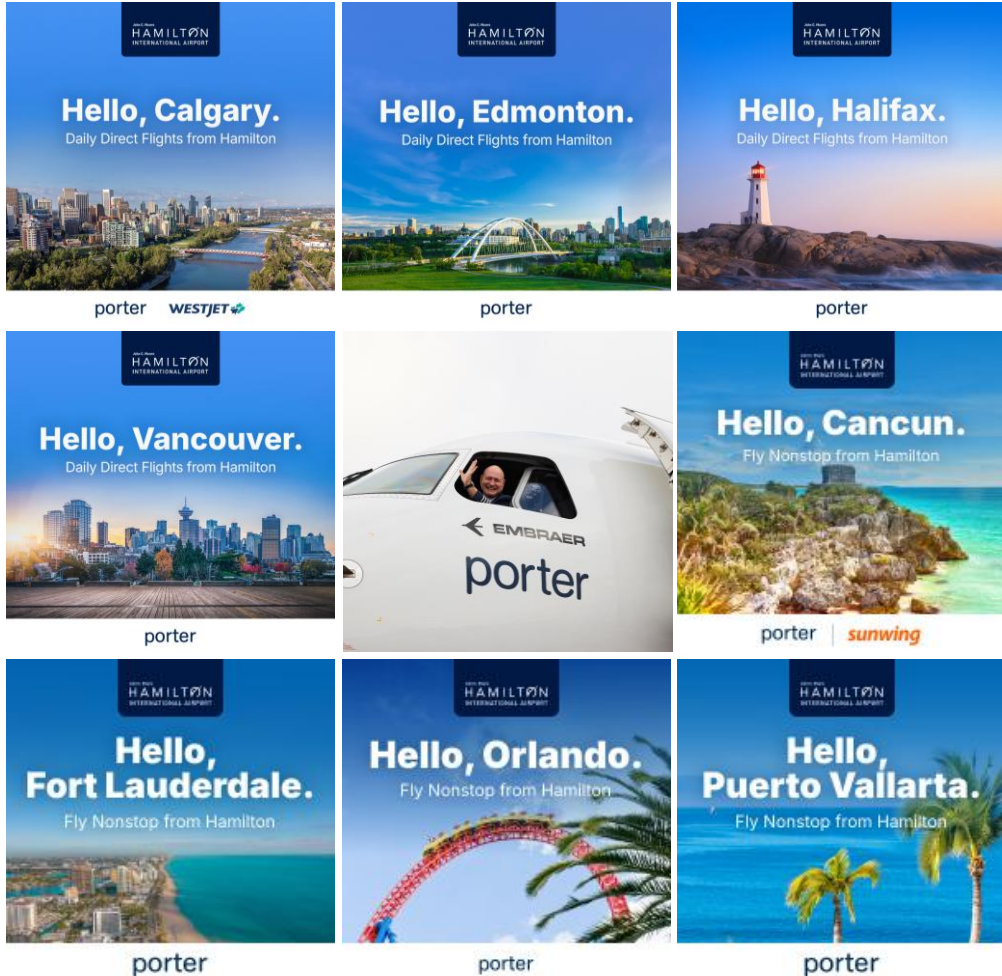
John C. Munro
HAMILTON
INTERNATIONAL AIRPORT

Hello, Calgary.
Daily Direct Flights from Hamilton

porter WESTJET

John C. Munro
HAMILTON
INTERNATIONAL AIRPORT

Hello, Edmonton.
Daily Direct Flights from Hamilton

porter

John C. Munro
HAMILTON
INTERNATIONAL AIRPORT

Hello, Halifax.
Daily Direct Flights from Hamilton

porter

John C. Munro
HAMILTON
INTERNATIONAL AIRPORT

Hello, Vancouver.
Daily Direct Flights from Hamilton

porter

EMBRAER
porter

John C. Munro
HAMILTON
INTERNATIONAL AIRPORT

Hello, Cancun.
Fly Nonstop from Hamilton

porter | sunwing

John C. Munro
HAMILTON
INTERNATIONAL AIRPORT

Hello, Fort Lauderdale.
Fly Nonstop from Hamilton

porter

John C. Munro
HAMILTON
INTERNATIONAL AIRPORT

Hello, Orlando.
Fly Nonstop from Hamilton

porter

John C. Munro
HAMILTON
INTERNATIONAL AIRPORT

Hello, Puerto Vallarta.
Fly Nonstop from Hamilton

porter